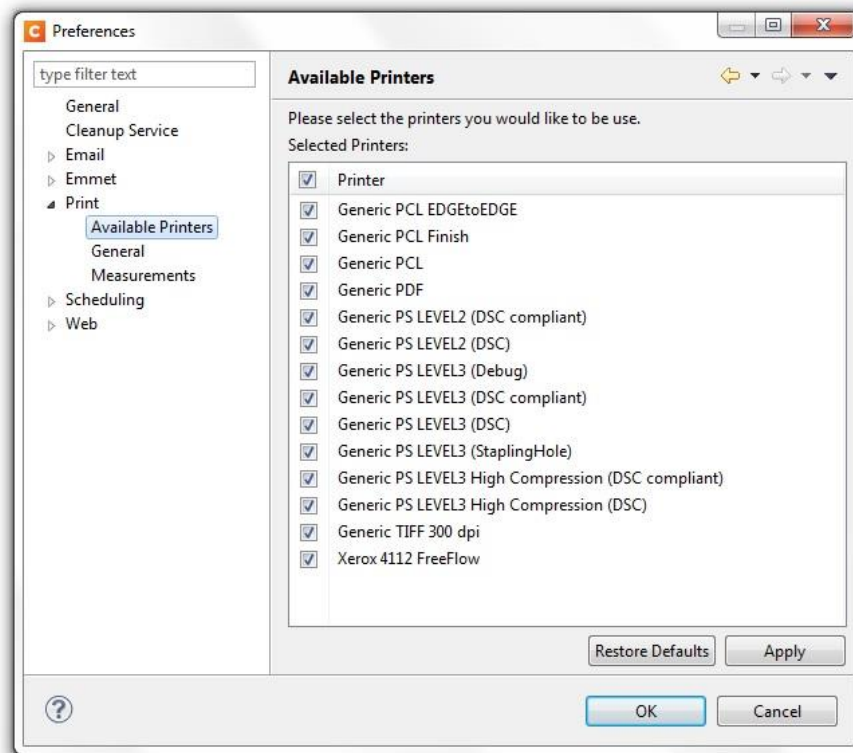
Preferences

type filter text

General
Cleanup Service
Email
Emmet
Print
Available Printers
General
Measurements
Scheduling
Web

Available Printers

Please select the printers you would like to be use.

Selected Printers:

| | Printer |
|---|---|
| ☑ | Generic PCL EDGEtoEDGE |
| ☑ | Generic PCL Finish |
| ☑ | Generic PCL |
| ☑ | Generic PDF |
| ☑ | Generic PS LEVEL2 (DSC compliant) |
| ☑ | Generic PS LEVEL2 (DSC) |
| ☑ | Generic PS LEVEL3 (Debug) |
| ☑ | Generic PS LEVEL3 (DSC compliant) |
| ☑ | Generic PS LEVEL3 (DSC) |
| ☑ | Generic PS LEVEL3 (StaplingHole) |
| ☑ | Generic PS LEVEL3 High Compression (DSC compliant) |
| ☑ | Generic PS LEVEL3 High Compression (DSC) |
| ☑ | Generic TIFF 300 dpi |
| ☑ | Xerox 4112 FreeFlow |

Restore Defaults
Apply

OK
Cancel